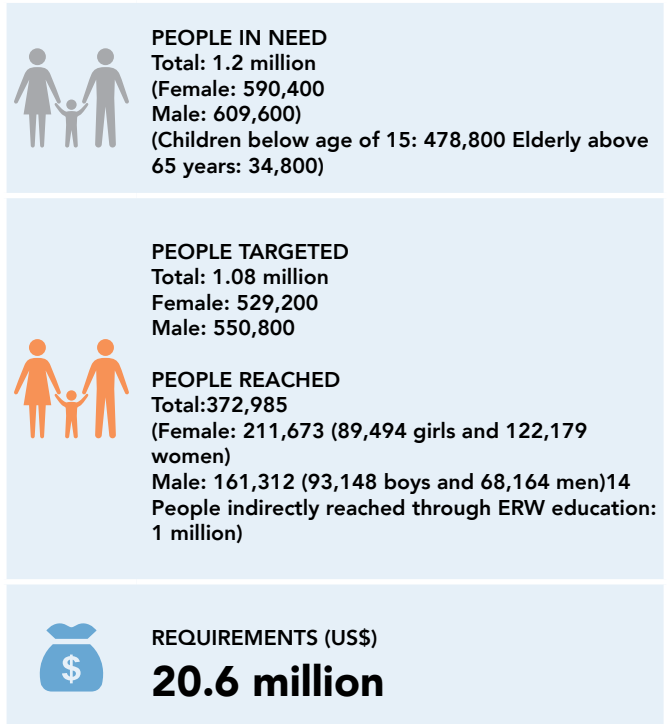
PEOPLE IN NEED
Total: 1.2 million
(Female: 590,400
Male: 609,600)
(Children below age of 15: 478,800 Elderly above 65 years: 34,800)

PEOPLE TARGETED
Total: 1.08 million
Female: 529,200
Male: 550,800

PEOPLE REACHED
Total:372,985
(Female: 211,673 (89,494 girls and 122,179 women)
Male: 161,312 (93,148 boys and 68,164 men)14
People indirectly reached through ERW education: 1 million)

$

REQUIREMENTS (US$)
20.6 million